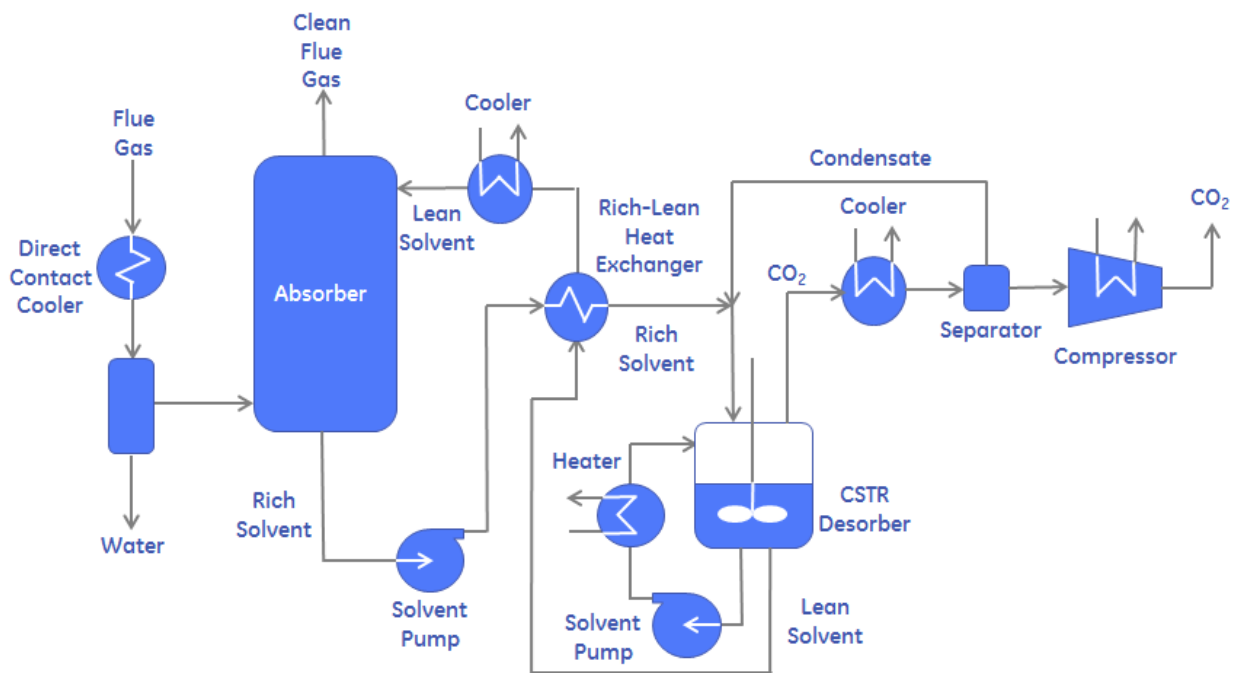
Clean Flue Gas

Flue Gas

Cooler

Condensate

Direct Contact Cooler

Absorber

Lean Solvent

Rich-Lean Heat Exchanger

Cooler

$CO_2$

$CO_2$

Rich Solvent

Separator

Compressor

Heater

CSTR Desorber

Water

Rich Solvent

Solvent Pump

Solvent Pump

Lean Solvent